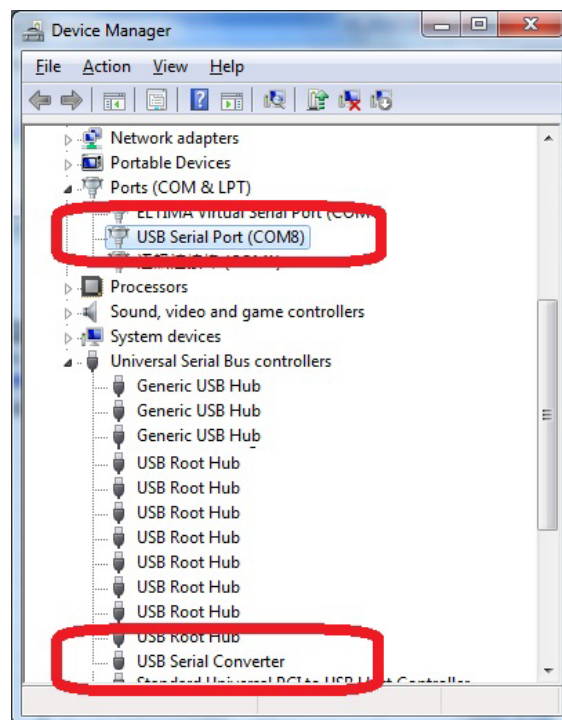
Device Manager

File Action View Help

Network adapters
Portable Devices
Ports (COM & LPT)
ELTIMA Virtual Serial Port (COM
USB Serial Port (COM8)
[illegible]
Processors
Sound, video and game controllers
System devices
Universal Serial Bus controllers
Generic USB Hub
Generic USB Hub
Generic USB Hub
USB Root Hub
USB Root Hub
USB Root Hub
USB Root Hub
USB Root Hub
USB Root Hub
USB Root Hub
USB Root Hub
USB Serial Converter
Standard Universal PCI to USB Host Controller